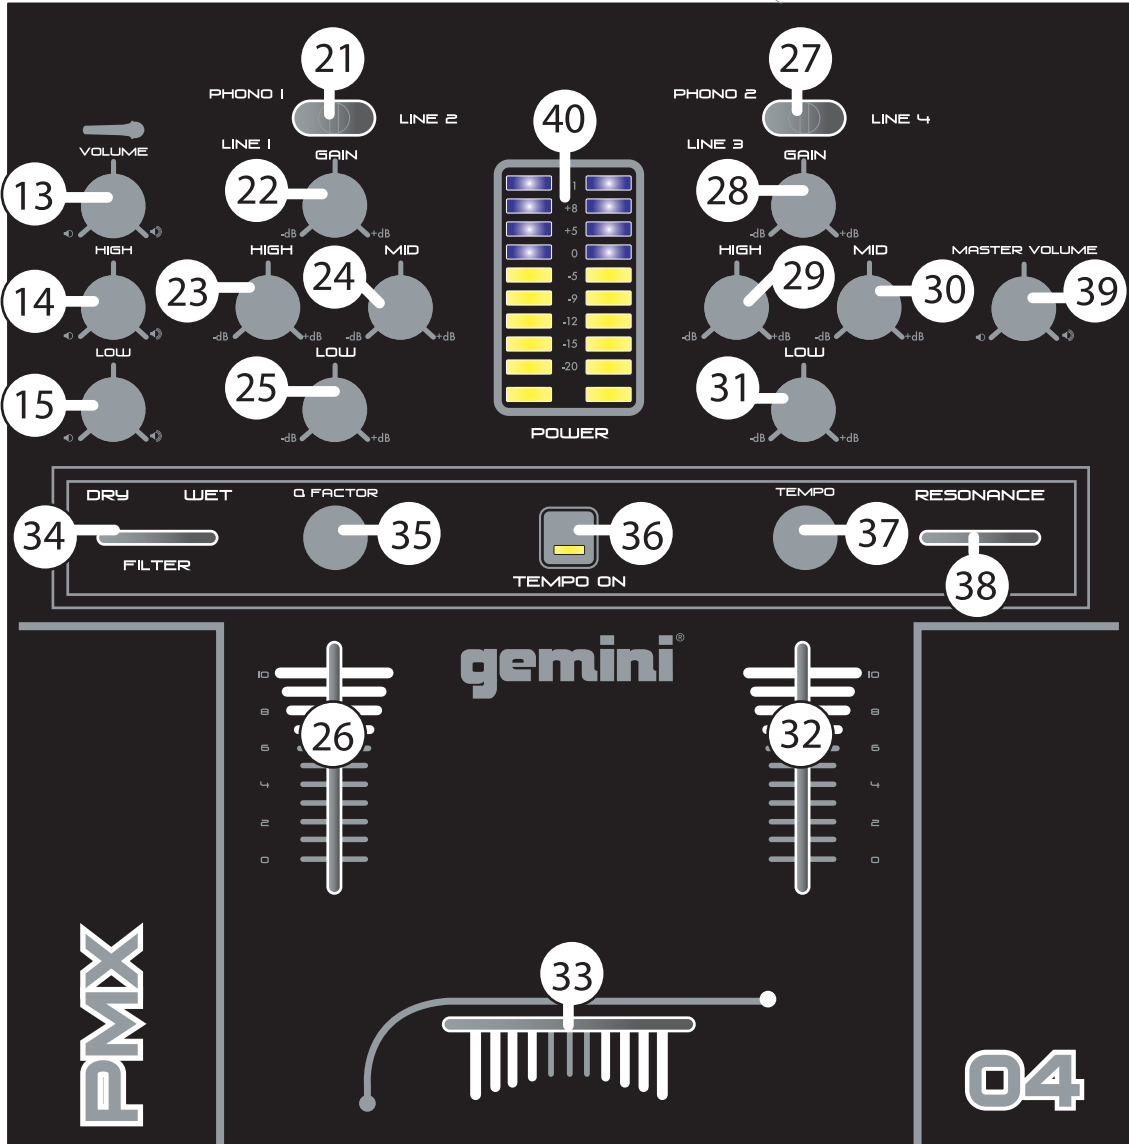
21
PHONO 1
LINE 2
LINE 1
27
PHONO 2
LINE 4
LINE 3
40
VOLUME
13
GAIN
22
-dB +dB
1
+8
+5
0
-5
-9
-12
-15
-20
GAIN
28
-dB +dB
HIGH
14
HIGH
23
-dB +dB
24
MID
-dB +dB
HIGH
29
-dB +dB
MID
30
-dB +dB
MASTER VOLUME
39
LOW
15
LOW
25
-dB +dB
POWER
LOW
31
-dB +dB
DRY
WET
34
FILTER
Q FACTOR
35
36
TEMPO ON
TEMPO
37
RESONANCE
38
gemini®
10
8
6
4
2
0
26
32
10
8
6
4
2
0
33
PMX
04